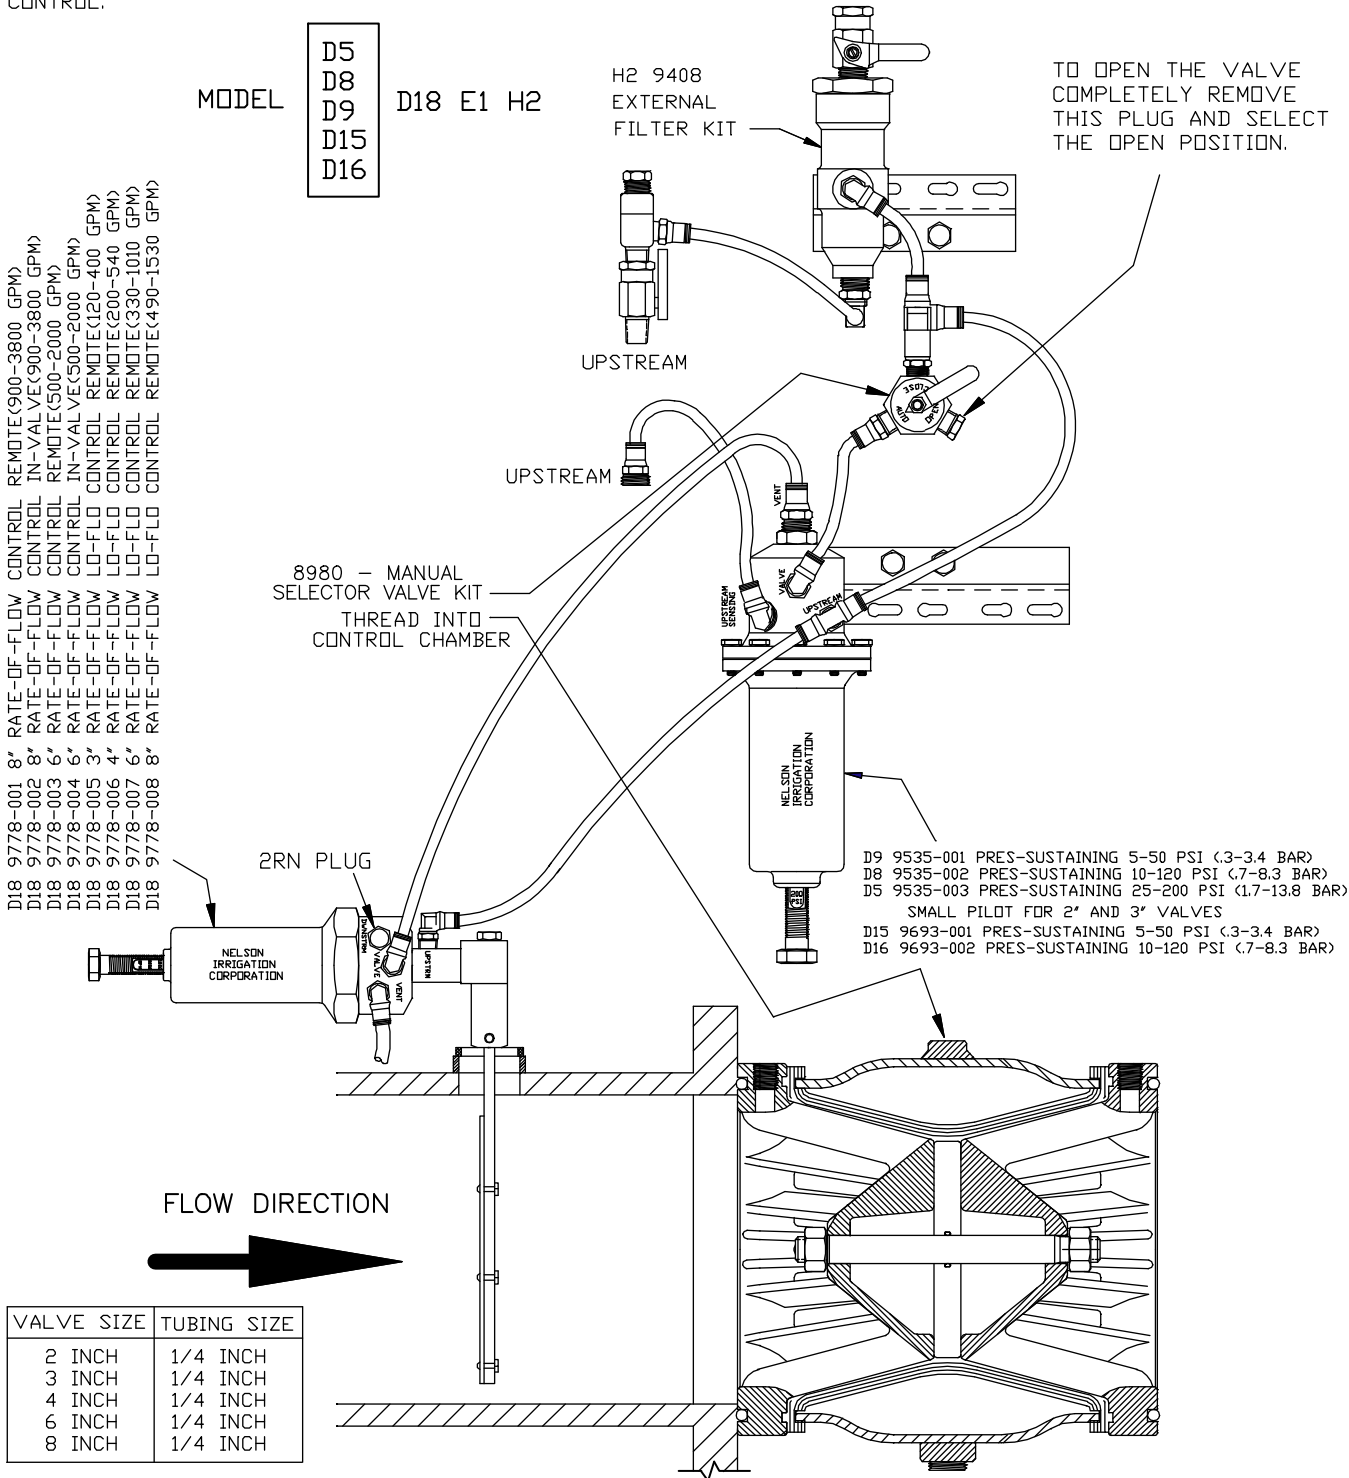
CONTROL.

MODEL
D5
D8
D9
D15
D16
D18 E1 H2

H2 9408
EXTERNAL
FILTER KIT

TO OPEN THE VALVE COMPLETELY REMOVE THIS PLUG AND SELECT THE OPEN POSITION.

D18 9778-001 8" RATE-OF-FLOW CONTROL REMOTE(900-3800 GPM)
D18 9778-002 8" RATE-OF-FLOW CONTROL IN-VALVE(900-3800 GPM)
D18 9778-003 6" RATE-OF-FLOW CONTROL REMOTE(500-2000 GPM)
D18 9778-004 6" RATE-OF-FLOW CONTROL IN-VALVE(500-2000 GPM)
D18 9778-005 3" RATE-OF-FLOW LO-FLO CONTROL REMOTE(120-400 GPM)
D18 9778-006 4" RATE-OF-FLOW LO-FLO CONTROL REMOTE(200-540 GPM)
D18 9778-007 6" RATE-OF-FLOW LO-FLO CONTROL REMOTE(330-1010 GPM)
D18 9778-008 8" RATE-OF-FLOW LO-FLO CONTROL REMOTE(490-1530 GPM)

UPSTREAM

CLOSE
AUTO
OPEN

UPSTREAM

VENT
VALVE
UPSTREAM SENSING
UPSTREAM

8980 - MANUAL
SELECTOR VALVE KIT
THREAD INTO
CONTROL CHAMBER

NELSON
IRRIGATION
CORPORATION

D9 9535-001 PRES-SUSTAINING 5-50 PSI (.3-3.4 BAR)
D8 9535-002 PRES-SUSTAINING 10-120 PSI (.7-8.3 BAR)
D5 9535-003 PRES-SUSTAINING 25-200 PSI (1.7-13.8 BAR)
SMALL PILOT FOR 2" AND 3" VALVES
D15 9693-001 PRES-SUSTAINING 5-50 PSI (.3-3.4 BAR)
D16 9693-002 PRES-SUSTAINING 10-120 PSI (.7-8.3 BAR)

2RN PLUG

NELSON
IRRIGATION
CORPORATION

DWNSTRM
VALVE
VENT
UPSTRM

FLOW DIRECTION

| VALVE SIZE | TUBING SIZE |
|---|---|
| 2 INCH | 1/4 INCH |
| 3 INCH | 1/4 INCH |
| 4 INCH | 1/4 INCH |
| 6 INCH | 1/4 INCH |
| 8 INCH | 1/4 INCH |